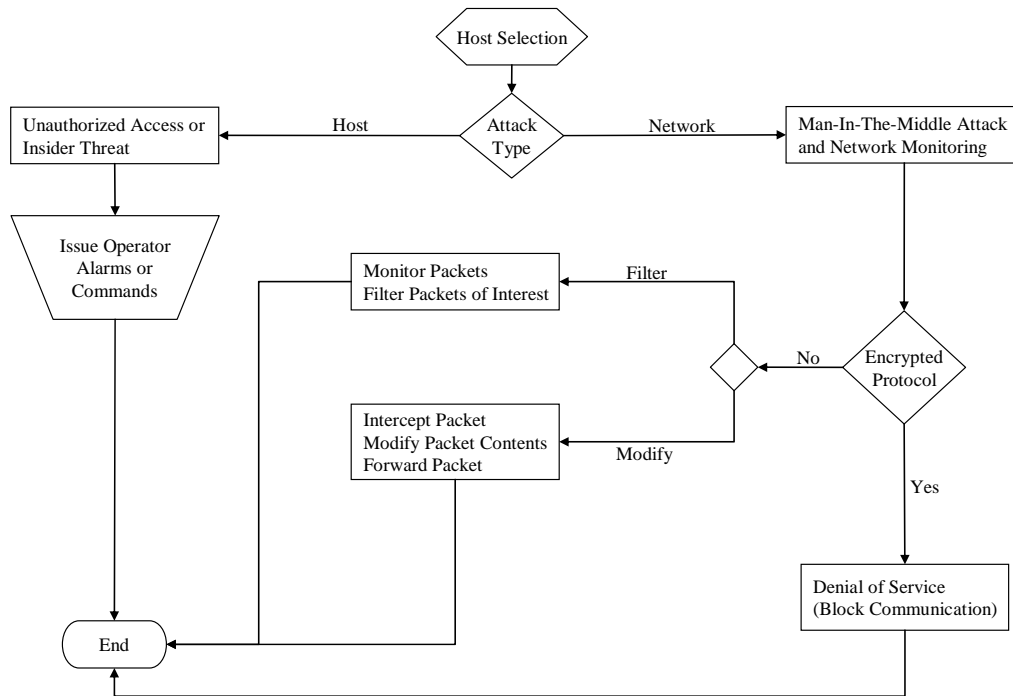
Host Selection

Unauthorized Access or Insider Threat

Host

Attack Type

Network

Man-In-The-Middle Attack and Network Monitoring

Issue Operator Alarms or Commands

Monitor Packets
Filter Packets of Interest

Filter

No

Encrypted Protocol

Intercept Packet
Modify Packet Contents
Forward Packet

Modify

Yes

Denial of Service (Block Communication)

End